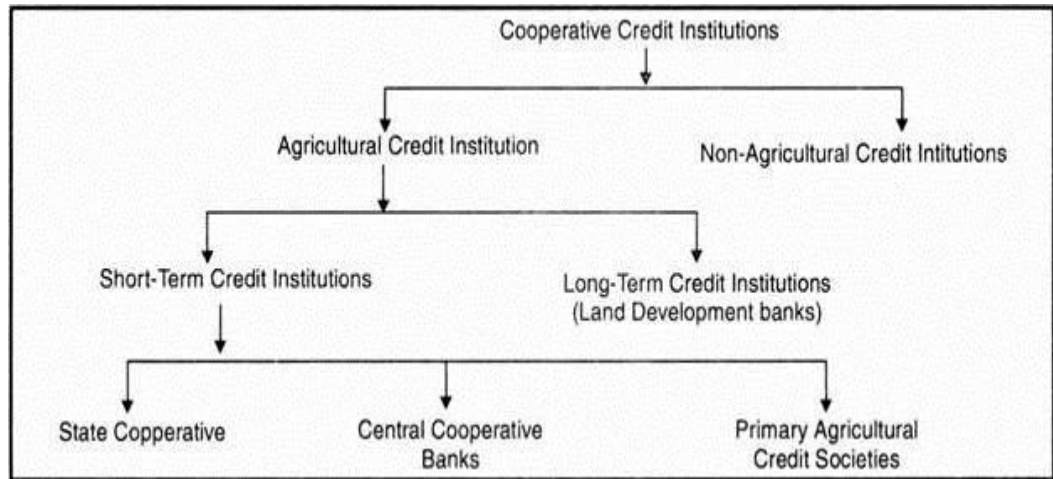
Cooperative Credit Institutions

Agricultural Credit Institution

Non-Agricultural Credit Intitutions

Short-Term Credit Institutions

Long-Term Credit Institutions (Land Development banks)

State Copperative

Central Cooperative Banks

Primary Agricultural Credit Societies